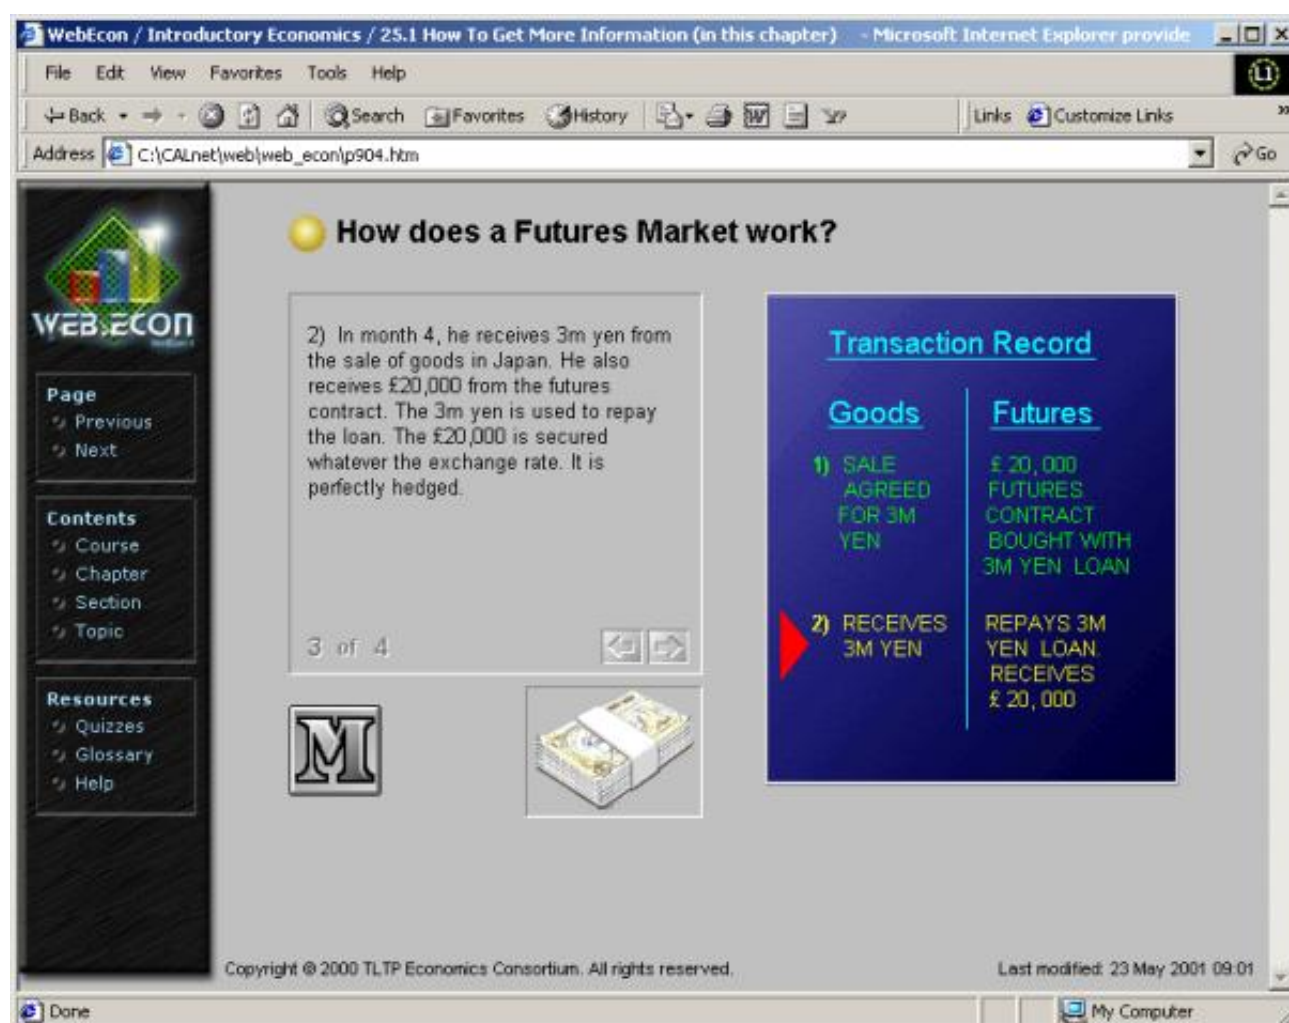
WebEcon / Introductory Economics / 25.1 How To Get More Information (in this chapter) - Microsoft Internet Explorer provide

File Edit View Favorites Tools Help

Back Search Favorites History Links Customize Links

Address C:\CALnet\web\web_econ\p904.htm Go

WEB:ECON

Page
Previous
Next

Contents
Course
Chapter
Section
Topic

Resources
Quizzes
Glossary
Help

How does a Futures Market work?

2) In month 4, he receives 3m yen from the sale of goods in Japan. He also receives £20,000 from the futures contract. The 3m yen is used to repay the loan. The £20,000 is secured whatever the exchange rate. It is perfectly hedged.

3 of 4

M

Transaction Record

| Goods | Futures |
|---|---|
| 1) SALE AGREED FOR 3M YEN | £ 20, 000 FUTURES CONTRACT BOUGHT WITH 3M YEN LOAN |
| 2) RECEIVES 3M YEN | REPAYS 3M YEN LOAN. RECEIVES £ 20, 000 |

Copyright © 2000 TLTP Economics Consortium. All rights reserved.

Last modified: 23 May 2001 09:01

Done

My Computer